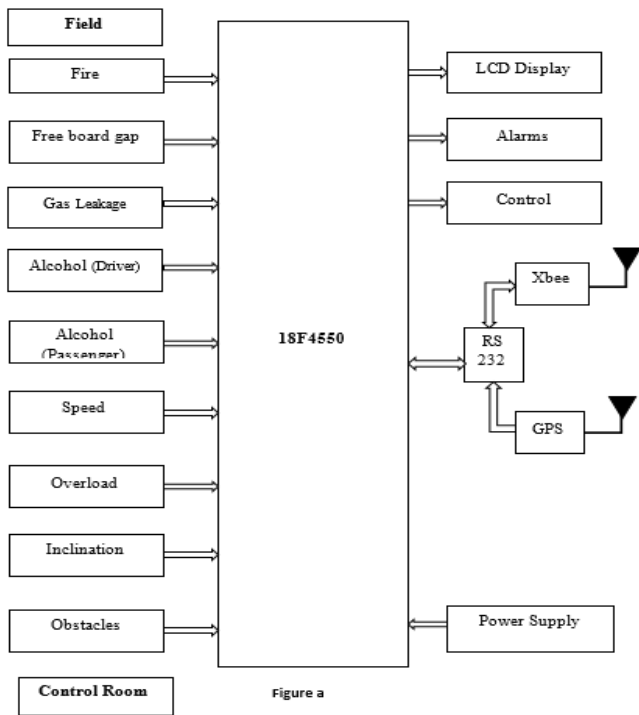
Field

Fire

Free board gap

Gas Leakage

Alcohol (Driver)

Alcohol (Passenger)

Speed

Overload

Inclination

Obstacles

18F4550

LCD Display

Alarms

Control

Xbee

RS 232

GPS

Power Supply

Control Room

Figure a